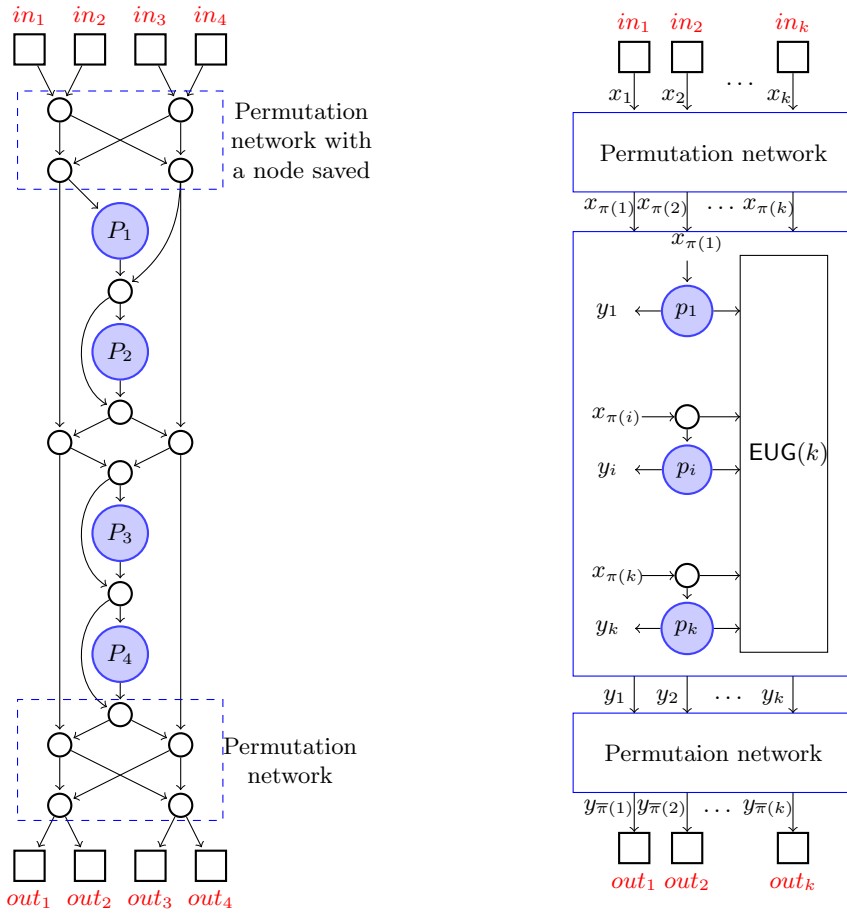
$in_1$ $in_2$ $in_3$ $in_4$

Permutation network with a node saved

$P_1$

$P_2$

$P_3$

$P_4$

Permutation network

$out_1$ $out_2$ $out_3$ $out_4$

$in_1$ $in_2$ $\cdots$ $in_k$

$x_1$ $x_2$ $x_k$

Permutation network

$x_{\pi(1)}$ $x_{\pi(2)}$ $\cdots$ $x_{\pi(k)}$

$x_{\pi(1)}$

$y_1$ $p_1$

$x_{\pi(i)}$

$y_i$ $p_i$

EUG$(k)$

$x_{\pi(k)}$

$y_k$ $p_k$

$y_1$ $y_2$ $\cdots$ $y_k$

Permutaion network

$y_{\overline{\pi}(1)}$ $y_{\overline{\pi}(2)}$ $\cdots$ $y_{\overline{\pi}(k)}$

$out_1$ $out_2$ $out_k$